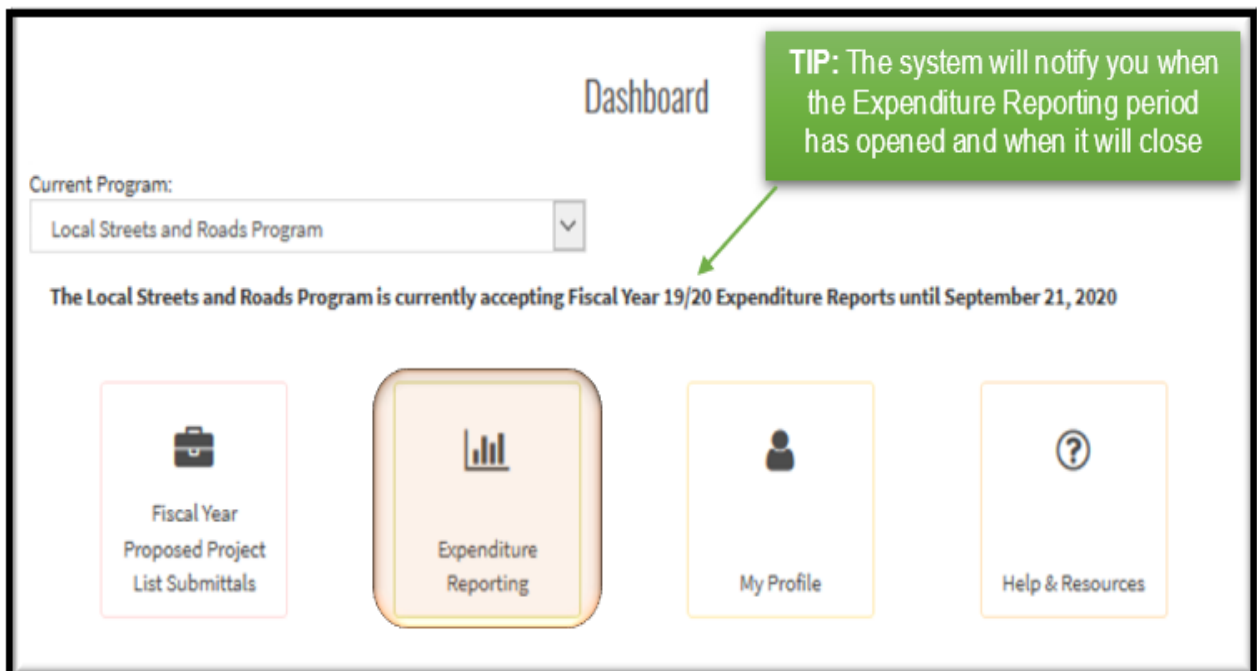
Dashboard

TIP: The system will notify you when the Expenditure Reporting period has opened and when it will close

Current Program:

Local Streets and Roads Program

The Local Streets and Roads Program is currently accepting Fiscal Year 19/20 Expenditure Reports until September 21, 2020

Fiscal Year Proposed Project List Submittals

Expenditure Reporting

My Profile

Help & Resources